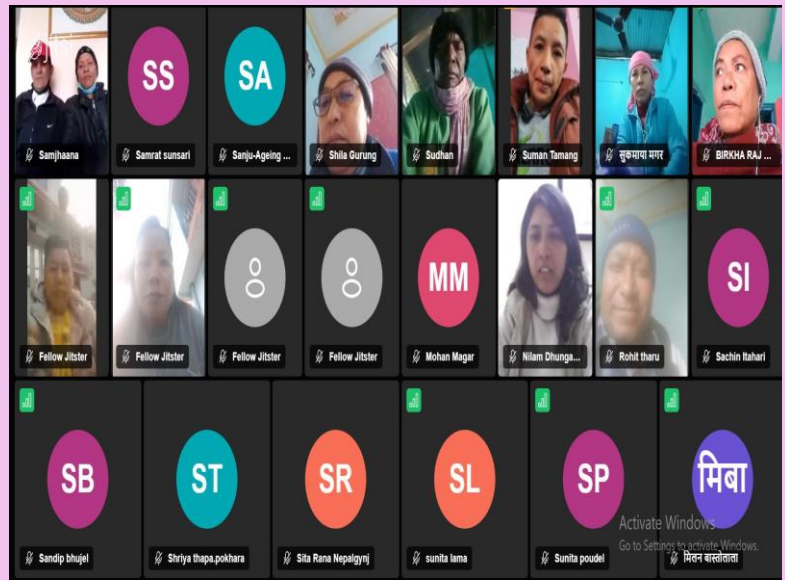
Samjhaana

SS
Samrat sunsari

SA
Sanju-Ageing ...

Shila Gurung

Sudhan

Suman Tamang

सुकमाया मगर

BIRKHA RAJ ...

Fellow Jitster

Fellow Jitster

Fellow Jitster

Fellow Jitster

MM
Mohan Magar

Nilam Dhunga...

Rohit tharu

SI
Sachin Itahari

SB
Sandip bhujel

ST
Shriya thapa.pokhara

SR
Sita Rana Nepalgynj

SL
sunita lama

SP
Sunita poudel

मिबा
मितन बास्तोला

Activate Windows
Go to Settings to activate Windows.